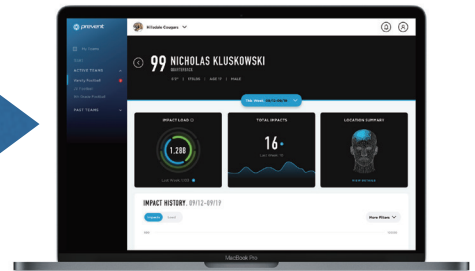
prevent

Hillsdale Chargers

99 NICHOLAS KLUSKOWSKI

QUARTERBACK

ACTIVE TEAMS

Varsity Football

PAST TEAMS

This Week: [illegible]

IMPACT LOAD

1,280

TOTAL IMPACTS

16+

LOCATION SUMMARY

IMPACT HISTORY, 09/13-09/19

More Filters

MacBook Pro